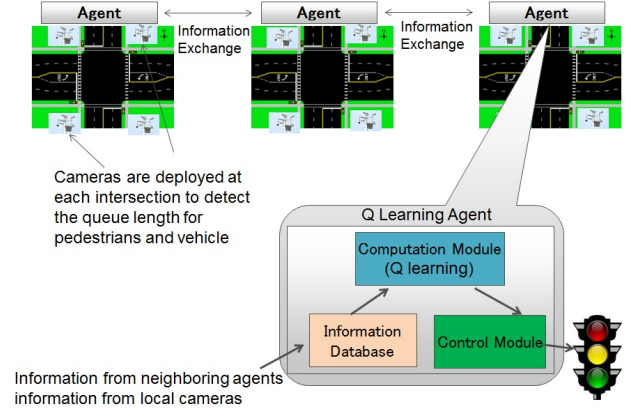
Agent

Information Exchange

Agent

Information Exchange

Agent

Cameras are deployed at each intersection to detect the queue length for pedestrians and vehicle

Q Learning Agent

Computation Module (Q learning)

Information Database

Control Module

Information from neighboring agents information from local cameras